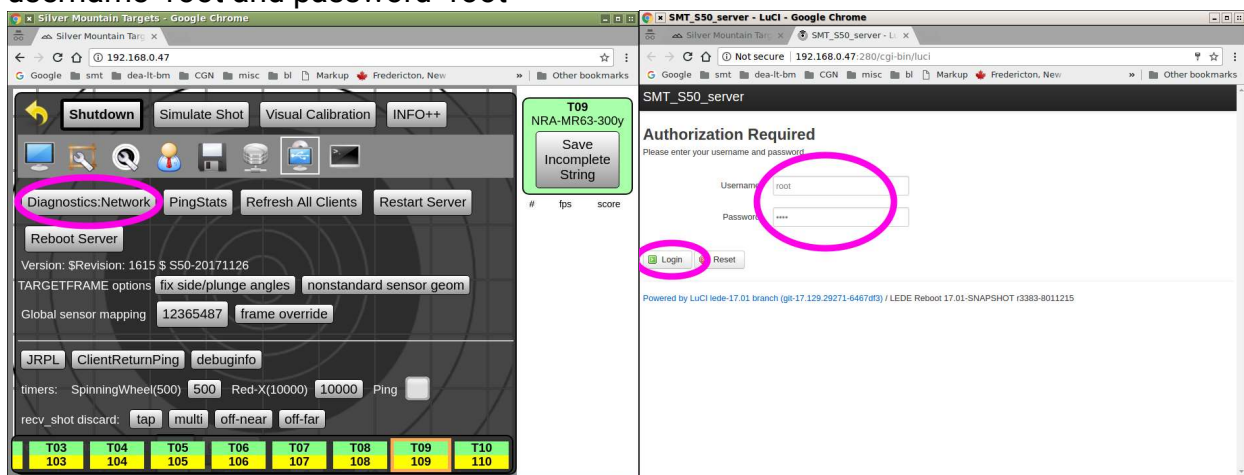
username 'root' and password 'root'

Silver Mountain Targets - Google Chrome

Silver Mountain Targ ×

192.168.0.47

Google smt dea-lt-bm CGN misc bl Markup Fredericton, New » Other bookmarks

Shutdown Simulate Shot Visual Calibration INFO++

Diagnostics:Network PingStats Refresh All Clients Restart Server

Reboot Server

Version: $Revision: 1615 $ S50-20171126

TARGETFRAME options fix side/plunge angles nonstandard sensor geom

Global sensor mapping 12365487 frame override

JRPL ClientReturnPing debuginfo

timers: SpinningWheel(500) 500 Red-X(10000) 10000 Ping

recv_shot discard: tap multi off-near off-far

| T03 | T04 | T05 | T06 | T07 | T08 | T09 | T10 |
|---|---|---|---|---|---|---|---|
| 103 | 104 | 105 | 106 | 107 | 108 | 109 | 110 |

T09
NRA-MR63-300y

Save Incomplete String

# fps score

SMT_S50_server - LuCI - Google Chrome

Silver Mountain Targ × SMT_S50_server - Lu ×

Not secure | 192.168.0.47:280/cgi-bin/luci

Google smt dea-lt-bm CGN misc bl Markup Fredericton, New » Other bookmarks

SMT_S50_server

Authorization Required

Please enter your username and password.

Username root

Password ••••

Login Reset

Powered by LuCI lede-17.01 branch (git-17.129.29271-6467df3) / LEDE Reboot 17.01-SNAPSHOT r3383-8011215